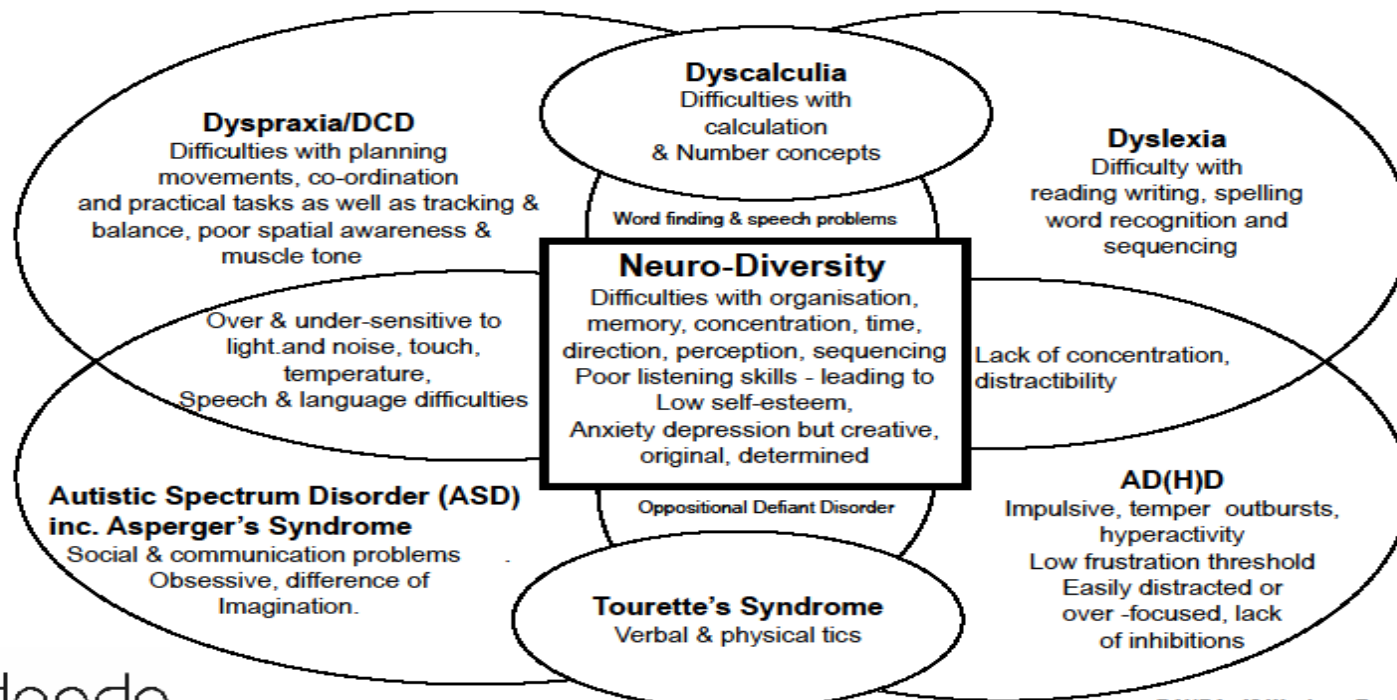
Dyscalculia
Difficulties with calculation & Number concepts

Dyspraxia/DCD
Difficulties with planning movements, co-ordination and practical tasks as well as tracking & balance, poor spatial awareness & muscle tone

Dyslexia
Difficulty with reading writing, spelling word recognition and sequencing

Word finding & speech problems

Neuro-Diversity
Difficulties with organisation, memory, concentration, time, direction, perception, sequencing
Poor listening skills - leading to Low self-esteem,
Anxiety depression but creative, original, determined

Over & under-sensitive to light.and noise, touch, temperature,
Speech & language difficulties

Lack of concentration, distractibility

Autistic Spectrum Disorder (ASD) inc. Asperger's Syndrome
Social & communication problems
Obsessive, difference of Imagination.

Oppositional Defiant Disorder

AD(H)D
Impulsive, temper outbursts, hyperactivity
Low frustration threshold
Easily distracted or over -focused, lack of inhibitions

Tourette's Syndrome
Verbal & physical tics

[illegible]